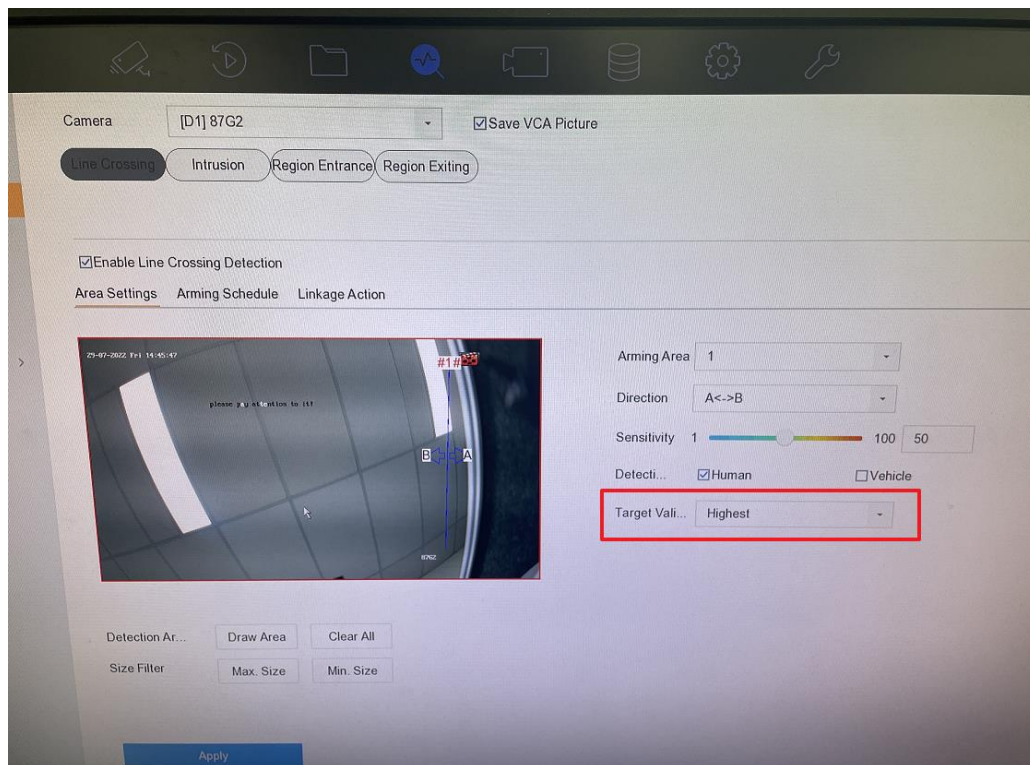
Camera [D1] 87G2

☑Save VCA Picture

Line Crossing Intrusion Region Entrance Region Exiting

☑Enable Line Crossing Detection

Area Settings Arming Schedule Linkage Action

29-07-2022 Fri 14:45:47

please pay attention to it!

#1

B A

87G2

Arming Area 1

Direction A<->B

Sensitivity 1 100 50

Detecti... ☑Human ☐Vehicle

Target Vali... Highest

Detection Ar... Draw Area Clear All

Size Filter Max. Size Min. Size

Apply